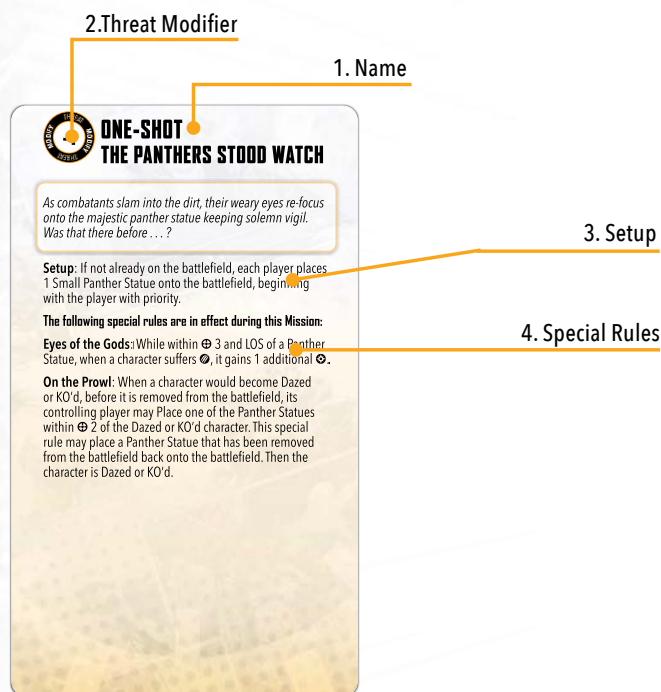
2.Threat Modifier

1. Name

ONE-SHOT
THE PANTHERS STOOD WATCH

As combatants slam into the dirt, their weary eyes re-focus onto the majestic panther statue keeping solemn vigil. Was that there before . . . ?

3. Setup

Setup: If not already on the battlefield, each player places 1 Small Panther Statue onto the battlefield, beginning with the player with priority.

The following special rules are in effect during this Mission:

4. Special Rules

Eyes of the Gods: While within ⊕ 3 and LOS of a Panther Statue, when a character suffers ⊘, it gains 1 additional ⊗.

On the Prowl: When a character would become Dazed or KO'd, before it is removed from the battlefield, its controlling player may Place one of the Panther Statues within ⊕ 2 of the Dazed or KO'd character. This special rule may place a Panther Statue that has been removed from the battlefield back onto the battlefield. Then the character is Dazed or KO'd.